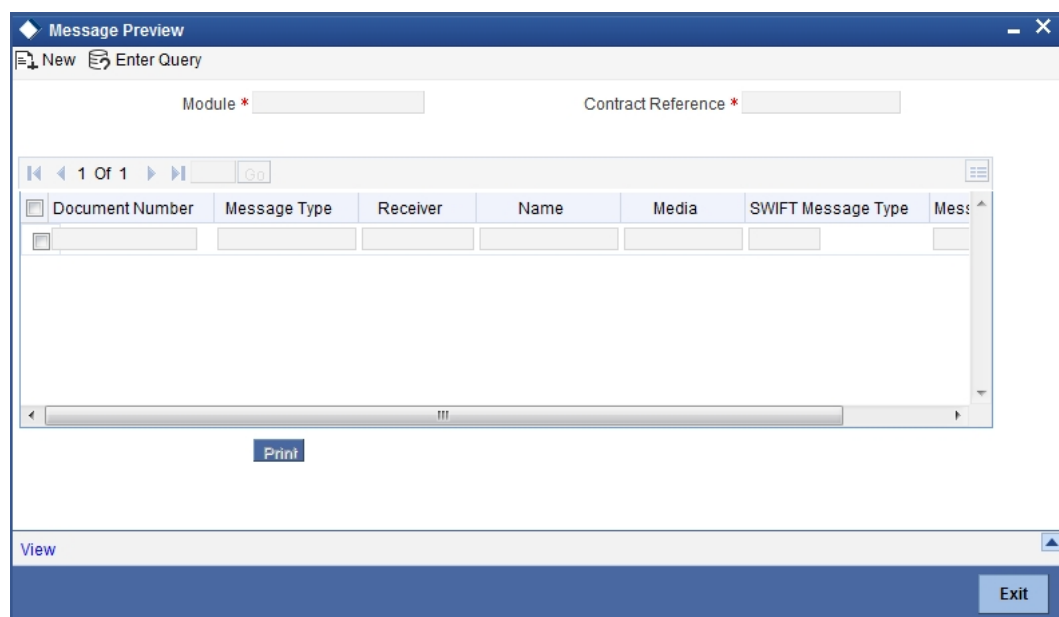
Message Preview

New Enter Query

Module *

Contract Reference *

1 Of 1 Go

| Document Number | Message Type | Receiver | Name | Media | SWIFT Message Type | Mess |
|---|---|---|---|---|---|---|
| | | | | | | |

Print

View

Exit